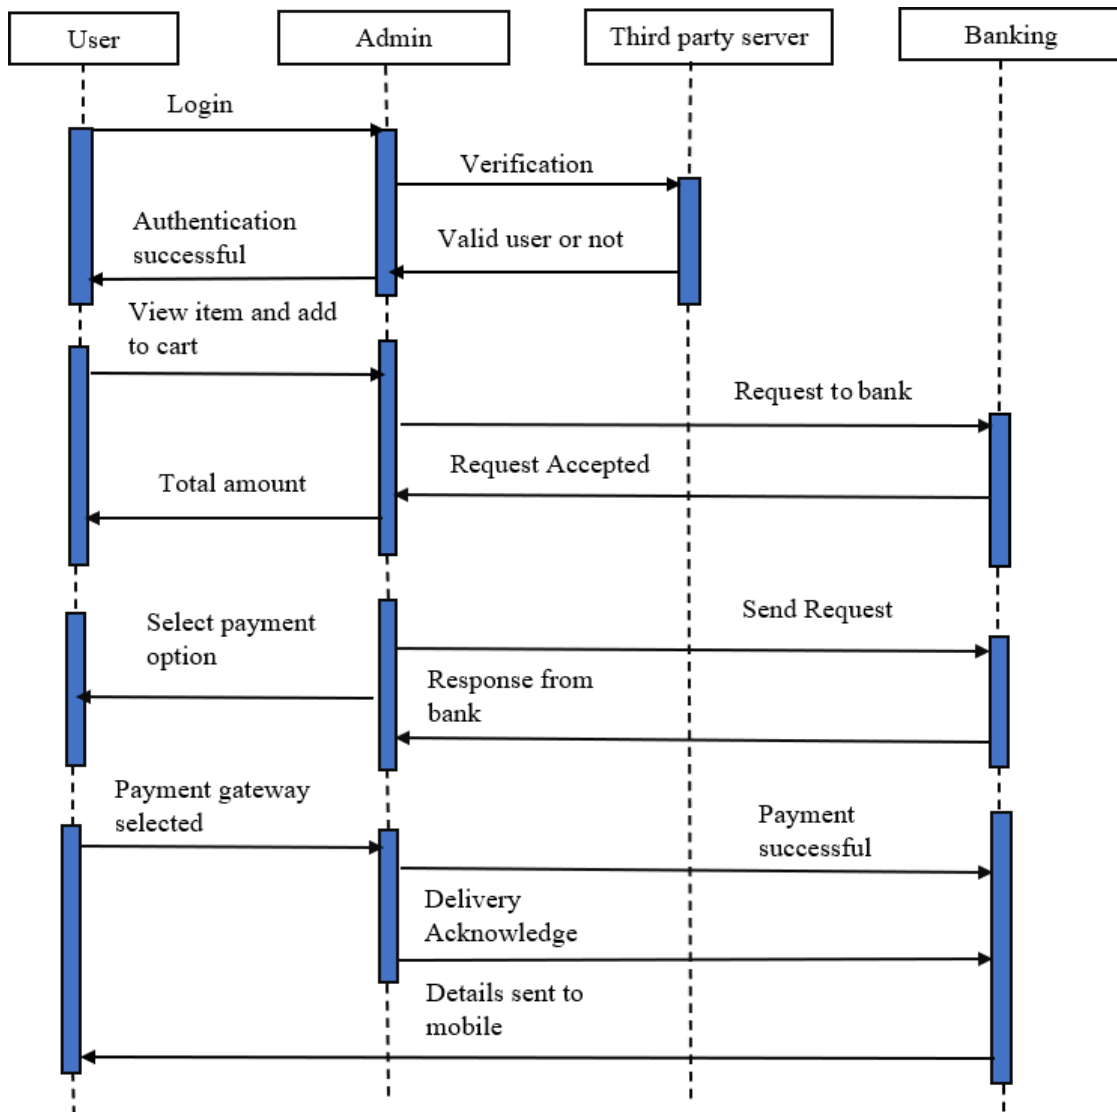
User

Admin

Third party server

Banking

Login

Verification

Authentication successful

Valid user or not

View item and add to cart

Request to bank

Request Accepted

Total amount

Send Request

Select payment option

Response from bank

Payment gateway selected

Payment successful

Delivery Acknowledge

Details sent to mobile